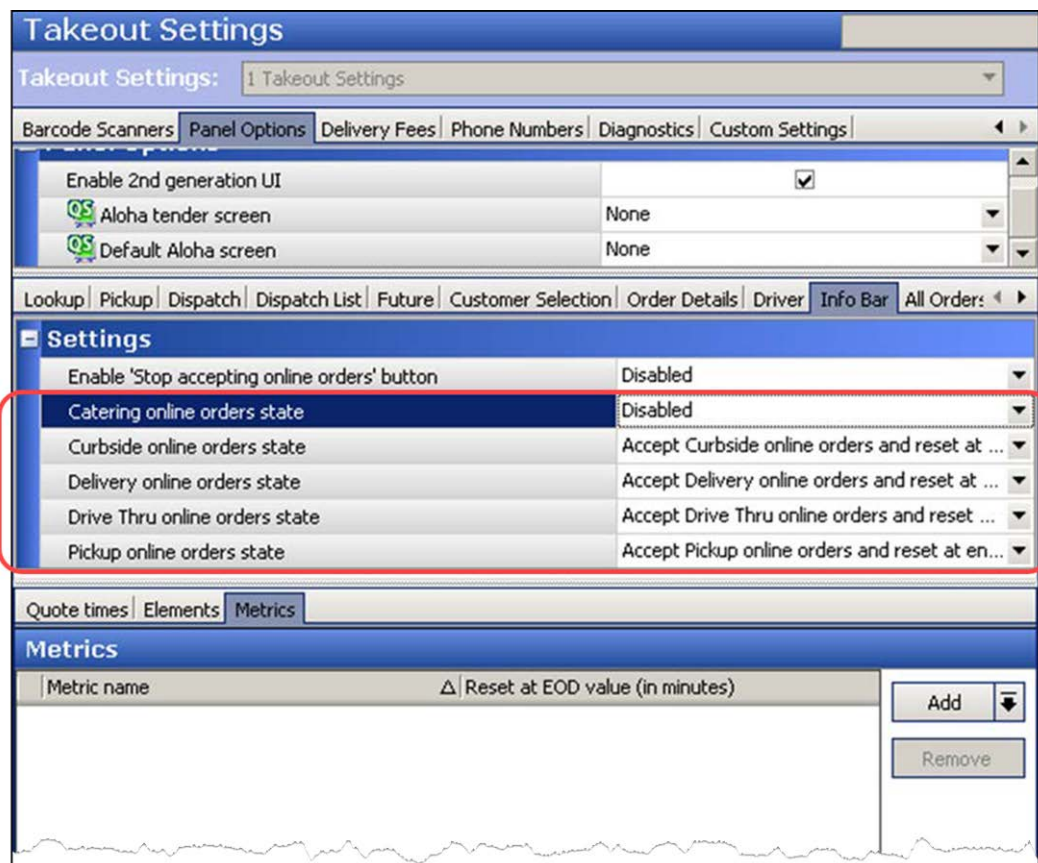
Takeout Settings

Takeout Settings: 1 Takeout Settings

Barcode Scanners | Panel Options | Delivery Fees | Phone Numbers | Diagnostics | Custom Settings

| | |
|---|---|
| Enable 2nd generation UI | ☑ |
| QS Aloha tender screen | None |
| QS Default Aloha screen | None |

Lookup | Pickup | Dispatch | Dispatch List | Future | Customer Selection | Order Details | Driver | Info Bar | All Orders

Settings

| | |
|---|---|
| Enable 'Stop accepting online orders' button | Disabled |
| Catering online orders state | Disabled |
| Curbside online orders state | Accept Curbside online orders and reset at ... |
| Delivery online orders state | Accept Delivery online orders and reset at ... |
| Drive Thru online orders state | Accept Drive Thru online orders and reset ... |
| Pickup online orders state | Accept Pickup online orders and reset at en... |

Quote times | Elements | Metrics

Metrics

| Metric name | Reset at EOD value (in minutes) |
|---|---|

Add

Remove